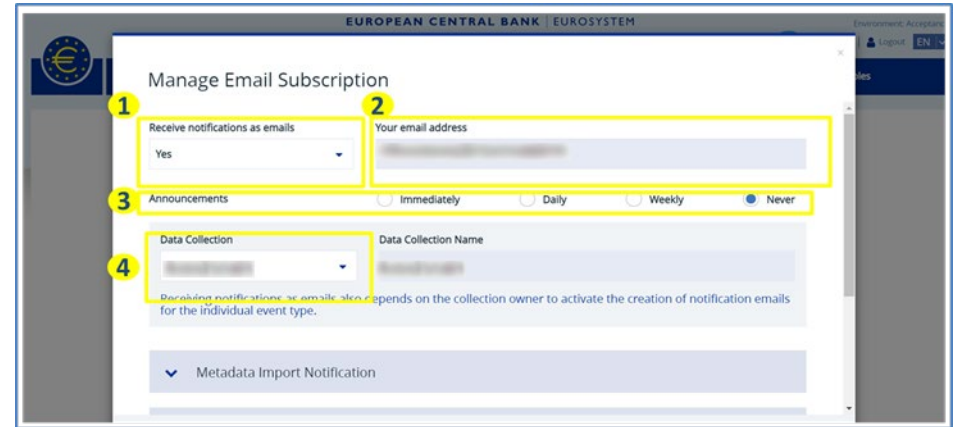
EUROPEAN CENTRAL BANK | EUROSYSTEM

Environment: Acceptanc

Logout EN

bles

×

Manage Email Subscription

1

Receive notifications as emails

Yes

2

Your email address

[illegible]

3

Announcements

Immediately

Daily

Weekly

Never

4

Data Collection

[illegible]

Data Collection Name

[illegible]

Receiving notifications as emails also depends on the collection owner to activate the creation of notification emails for the individual event type.

Metadata Import Notification